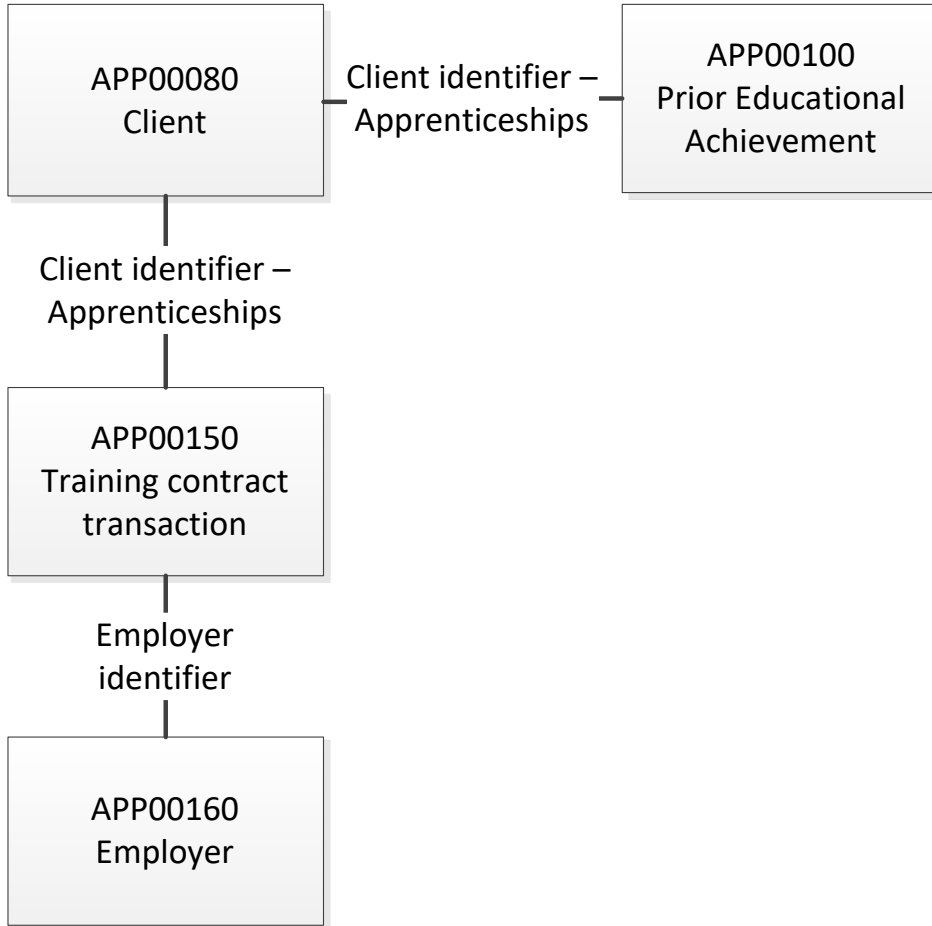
APP00080
Client

Client identifier – Apprenticeships

APP00100
Prior Educational Achievement

Client identifier – Apprenticeships

APP00150
Training contract transaction

Employer identifier

APP00160
Employer